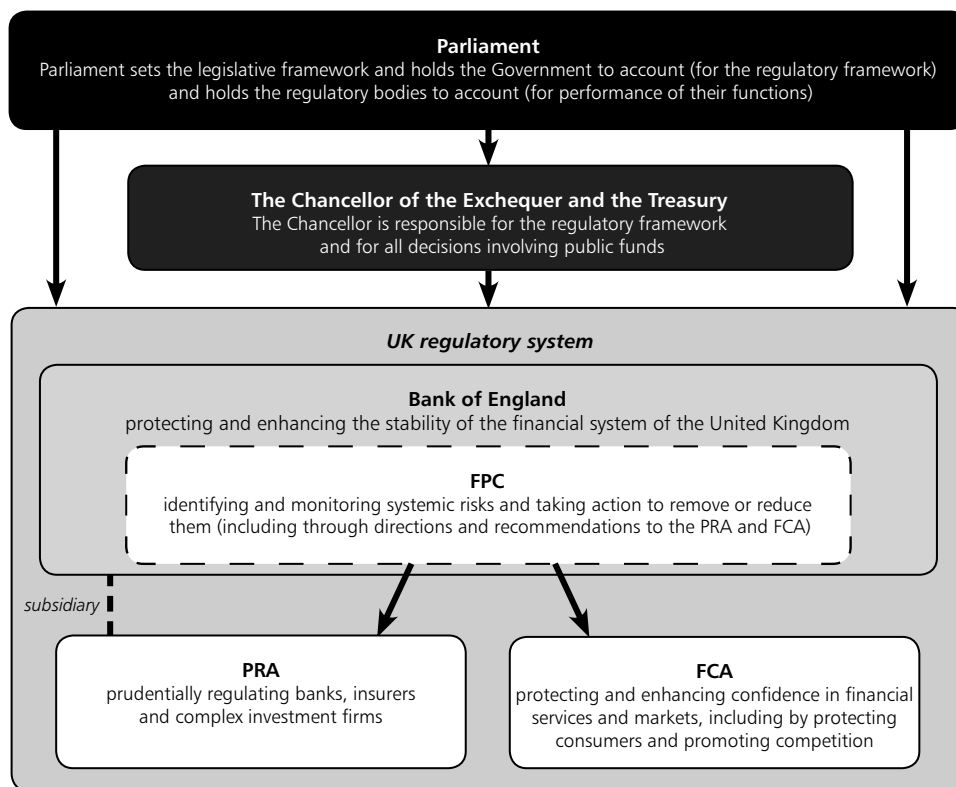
Parliament
Parliament sets the legislative framework and holds the Government to account (for the regulatory framework) and holds the regulatory bodies to account (for performance of their functions)

The Chancellor of the Exchequer and the Treasury
The Chancellor is responsible for the regulatory framework and for all decisions involving public funds

UK regulatory system

Bank of England
protecting and enhancing the stability of the financial system of the United Kingdom

FPC
identifying and monitoring systemic risks and taking action to remove or reduce them (including through directions and recommendations to the PRA and FCA)

subsidiary

PRA
prudentially regulating banks, insurers and complex investment firms

FCA
protecting and enhancing confidence in financial services and markets, including by protecting consumers and promoting competition